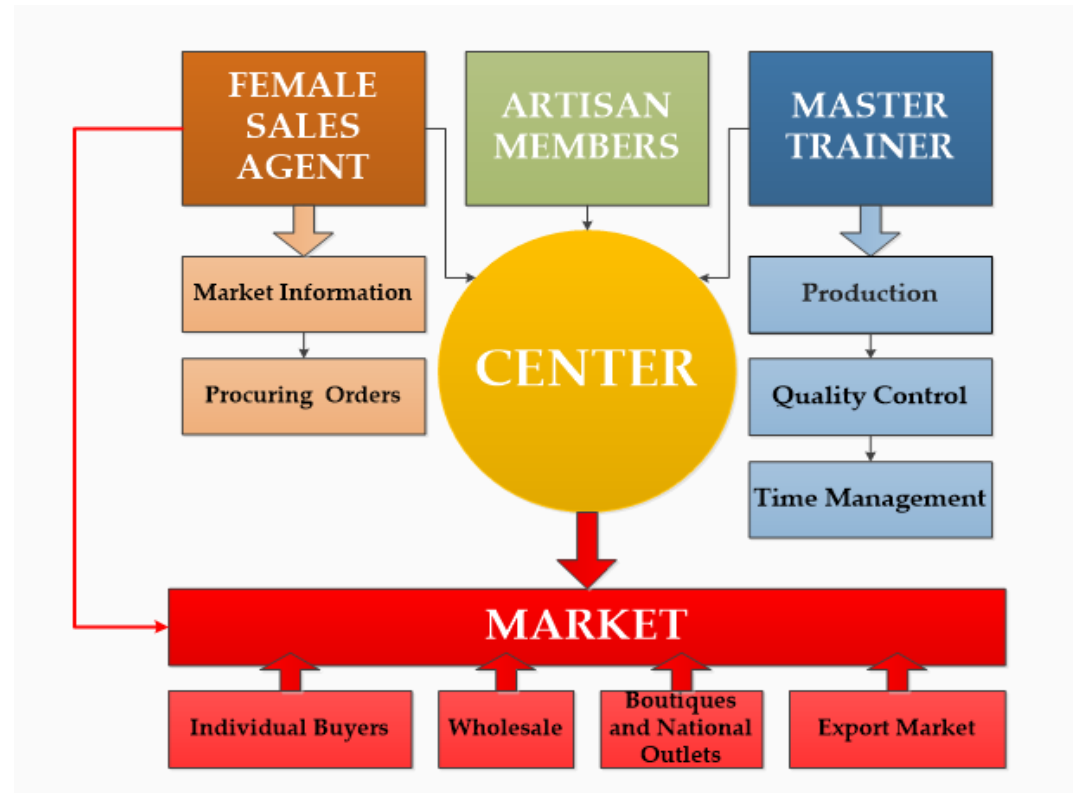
FEMALE SALES AGENT

ARTISAN MEMBERS

MASTER TRAINER

Market Information

Procuring Orders

CENTER

Production

Quality Control

Time Management

MARKET

Individual Buyers

Wholesale

Boutiques and National Outlets

Export Market